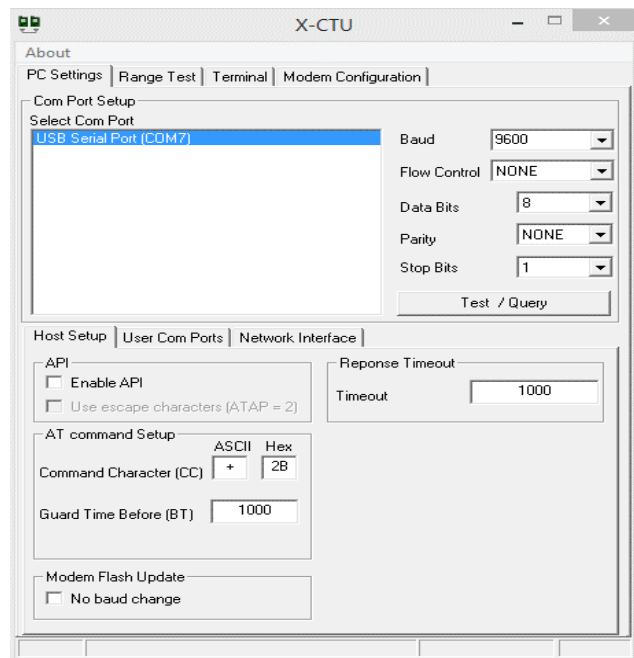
X-CTU

About

PC Settings | Range Test | Terminal | Modem Configuration

Com Port Setup

Select Com Port

USB Serial Port (COM7)

Baud 9600

Flow Control NONE

Data Bits 8

Parity NONE

Stop Bits 1

Test / Query

Host Setup | User Com Ports | Network Interface

API

Enable API

Use escape characters (ATAP = 2)

Reponse Timeout

Timeout 1000

AT command Setup

ASCII Hex

Command Character (CC) + 2B

Guard Time Before (BT) 1000

Modem Flash Update

No baud change